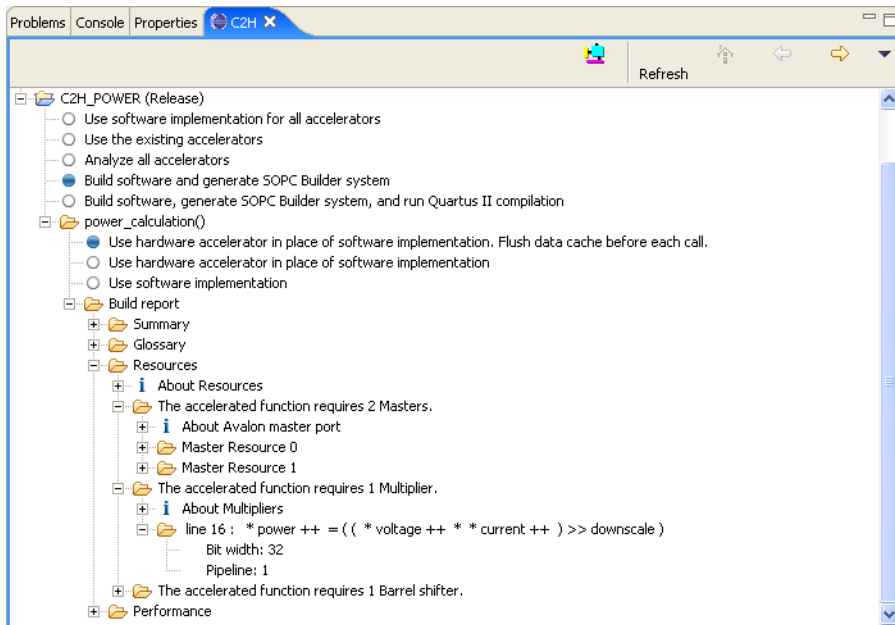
Problems Console Properties C2H ✕

Refresh

C2H_POWER (Release)
Use software implementation for all accelerators
Use the existing accelerators
Analyze all accelerators
Build software and generate SOPC Builder system
Build software, generate SOPC Builder system, and run Quartus II compilation
power_calculation()
Use hardware accelerator in place of software implementation. Flush data cache before each call.
Use hardware accelerator in place of software implementation
Use software implementation
Build report
Summary
Glossary
Resources
About Resources
The accelerated function requires 2 Masters.
About Avalon master port
Master Resource 0
Master Resource 1
The accelerated function requires 1 Multiplier.
About Multipliers
line 16 : * power ++ = ( ( * voltage ++ * * current ++ ) >> downscale )
Bit width: 32
Pipeline: 1
The accelerated function requires 1 Barrel shifter.
Performance